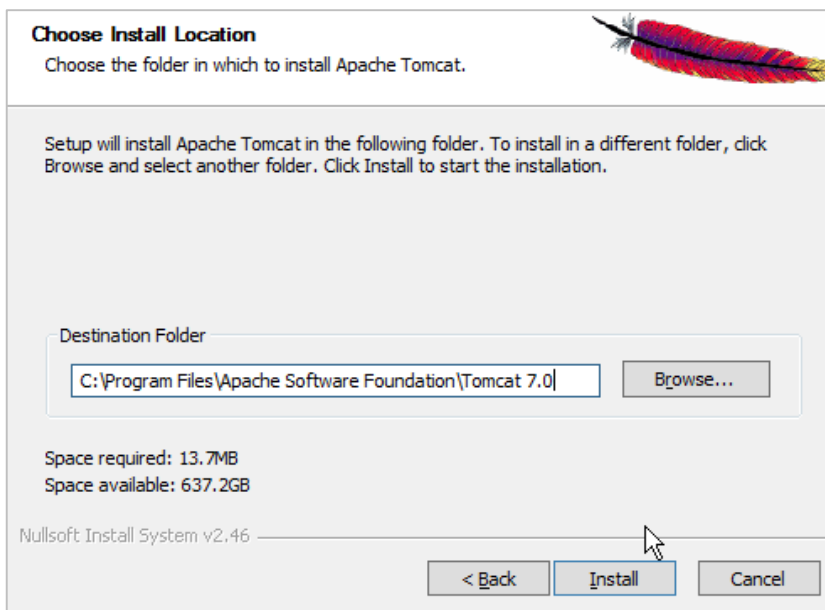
Choose Install Location
Choose the folder in which to install Apache Tomcat.

Setup will install Apache Tomcat in the following folder. To install in a different folder, click Browse and select another folder. Click Install to start the installation.

Destination Folder

C:\Program Files\Apache Software Foundation\Tomcat 7.0

Browse...

Space required: 13.7MB
Space available: 637.2GB

Nullsoft Install System v2.46

< Back

Install

Cancel